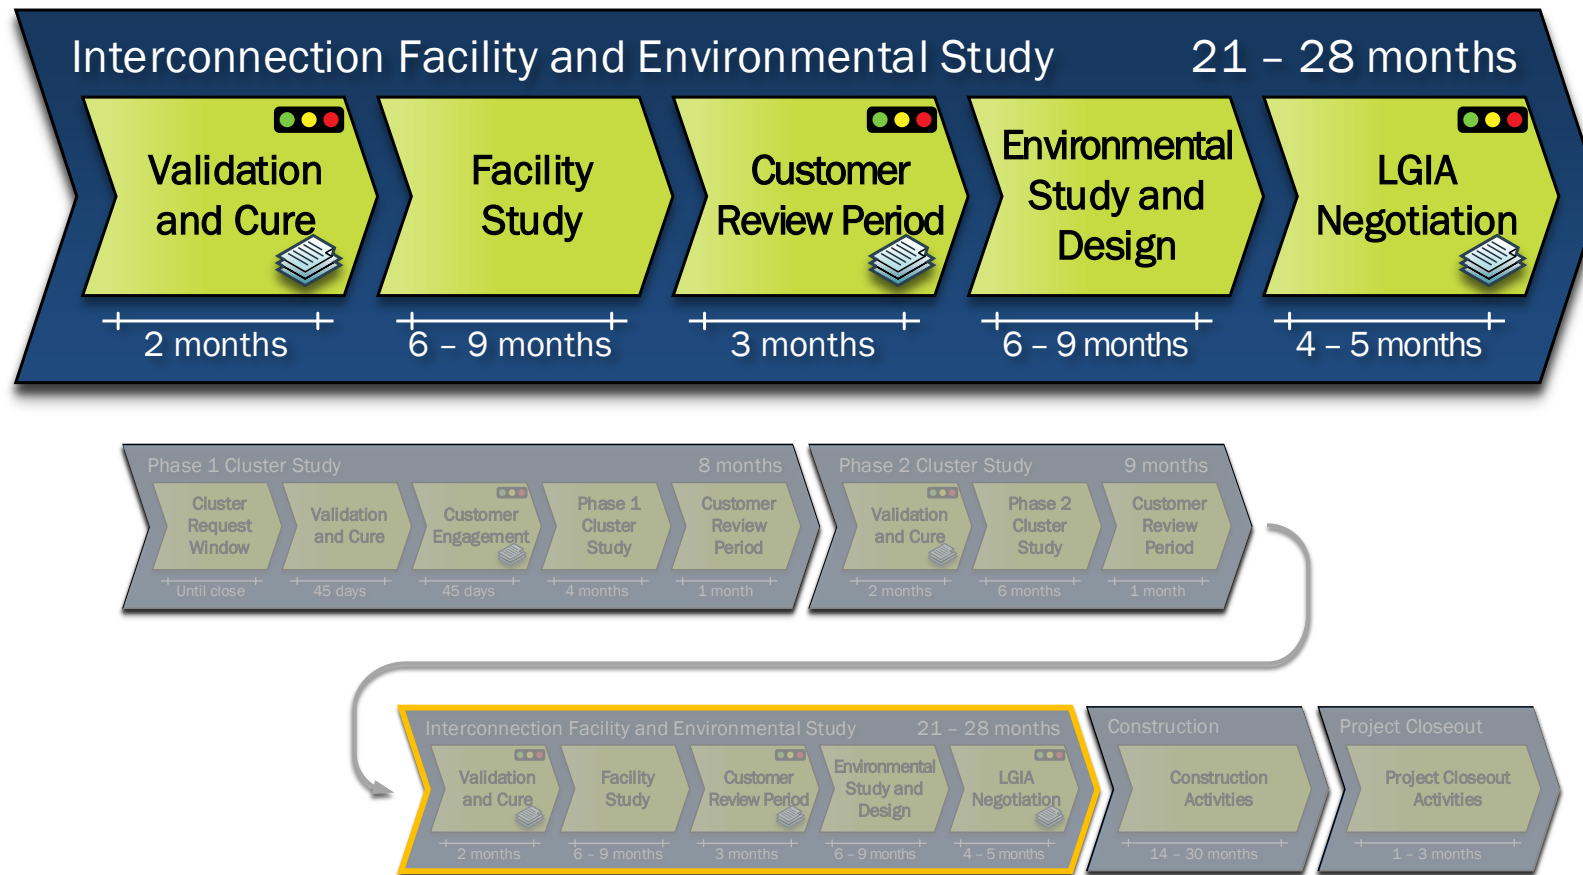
Interconnection Facility and Environmental Study 21 – 28 months

Validation and Cure
2 months

Facility Study
6 – 9 months

Customer Review Period
3 months

Environmental Study and Design
6 – 9 months

LGIA Negotiation
4 – 5 months

Phase 1 Cluster Study 8 months

Cluster Request Window
Until close

Validation and Cure
45 days

Customer Engagement
45 days

Phase 1 Cluster Study
4 months

Customer Review Period
1 month

Phase 2 Cluster Study 9 months

Validation and Cure
2 months

Phase 2 Cluster Study
6 months

Customer Review Period
1 month

Interconnection Facility and Environmental Study 21 – 28 months

Validation and Cure
2 months

Facility Study
6 – 9 months

Customer Review Period
3 months

Environmental Study and Design
6 – 9 months

LGIA Negotiation
4 – 5 months

Construction

Construction Activities
14 – 30 months

Project Closeout

Project Closeout Activities
1 – 3 months